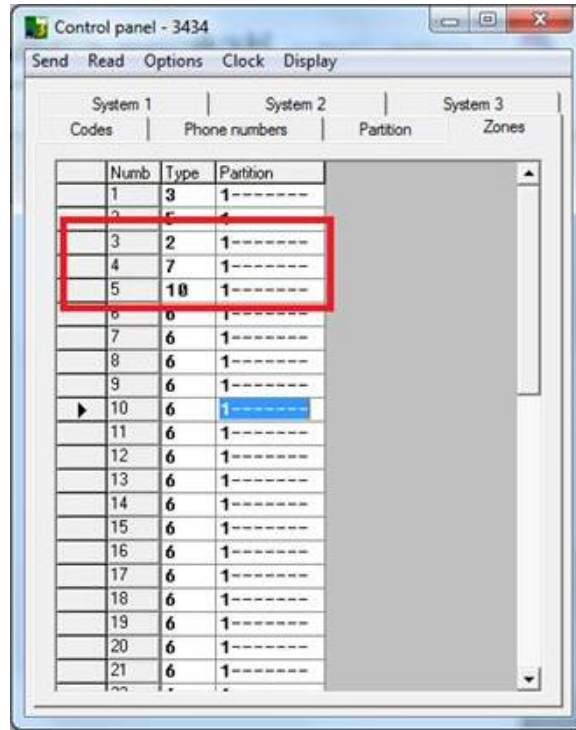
Control panel - 3434

Send Read Options Clock Display

System 1 | System 2 | System 3
Codes | Phone numbers | Partition | Zones

| | Numb | Type | Partition |
|---|---|---|---|
| | 1 | 3 | 1------- |
| | 2 | 5 | 1------- |
| | 3 | 2 | 1------- |
| | 4 | 7 | 1------- |
| | 5 | 10 | 1------- |
| | 6 | 6 | 1------- |
| | 7 | 6 | 1------- |
| | 8 | 6 | 1------- |
| | 9 | 6 | 1------- |
| ▶ | 10 | 6 | 1------- |
| | 11 | 6 | 1------- |
| | 12 | 6 | 1------- |
| | 13 | 6 | 1------- |
| | 14 | 6 | 1------- |
| | 15 | 6 | 1------- |
| | 16 | 6 | 1------- |
| | 17 | 6 | 1------- |
| | 18 | 6 | 1------- |
| | 19 | 6 | 1------- |
| | 20 | 6 | 1------- |
| | 21 | 6 | 1------- |
| | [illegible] | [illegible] | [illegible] |